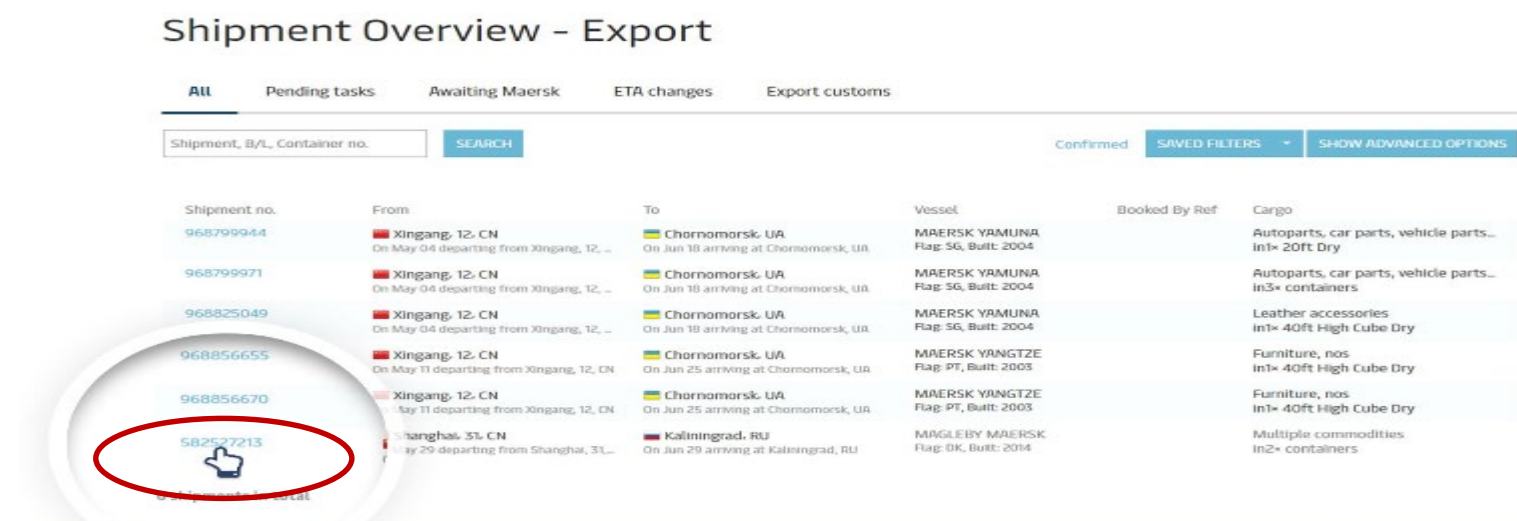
Shipment Overview - Export

All Pending tasks Awaiting Maersk ETA changes Export customs

Shipment, B/L, Container no. SEARCH

Confirmed SAVED FILTERS SHOW ADVANCED OPTIONS

| Shipment no. | From | To | Vessel | Booked By Ref | Cargo |
|---|---|---|---|---|---|
| 968799944 | Xingang, 12, CN On May 04 departing from Xingang, 12, ... | Chornomorsk, UA On Jun 18 arriving at Chornomorsk, UA | MAERSK YAMUNA Flag: SG, Built: 2004 | | Autoparts, car parts, vehicle parts... in1× 20ft Dry |
| 968799971 | Xingang, 12, CN On May 04 departing from Xingang, 12, ... | Chornomorsk, UA On Jun 18 arriving at Chornomorsk, UA | MAERSK YAMUNA Flag: SG, Built: 2004 | | Autoparts, car parts, vehicle parts... in3× containers |
| 968825049 | Xingang, 12, CN On May 04 departing from Xingang, 12, ... | Chornomorsk, UA On Jun 18 arriving at Chornomorsk, UA | MAERSK YAMUNA Flag: SG, Built: 2004 | | Leather accessories in1× 40ft High Cube Dry |
| 968856655 | Xingang, 12, CN On May 11 departing from Xingang, 12, CN | Chornomorsk, UA On Jun 25 arriving at Chornomorsk, UA | MAERSK YANGTZE Flag: PT, Built: 2003 | | Furniture, nos in1× 40ft High Cube Dry |
| 968856670 | Xingang, 12, CN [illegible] May 11 departing from Xingang, 12, CN | Chornomorsk, UA On Jun 25 arriving at Chornomorsk, UA | MAERSK YANGTZE Flag: PT, Built: 2003 | | Furniture, nos in1× 40ft High Cube Dry |
| 582527213 | Shanghai, 31, CN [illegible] May 29 departing from Shanghai, 31,... | Kaliningrad, RU On Jun 29 arriving at Kaliningrad, RU | MAGLEBY MAERSK Flag: DK, Built: 2014 | | Multiple commodities in2× containers |

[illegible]